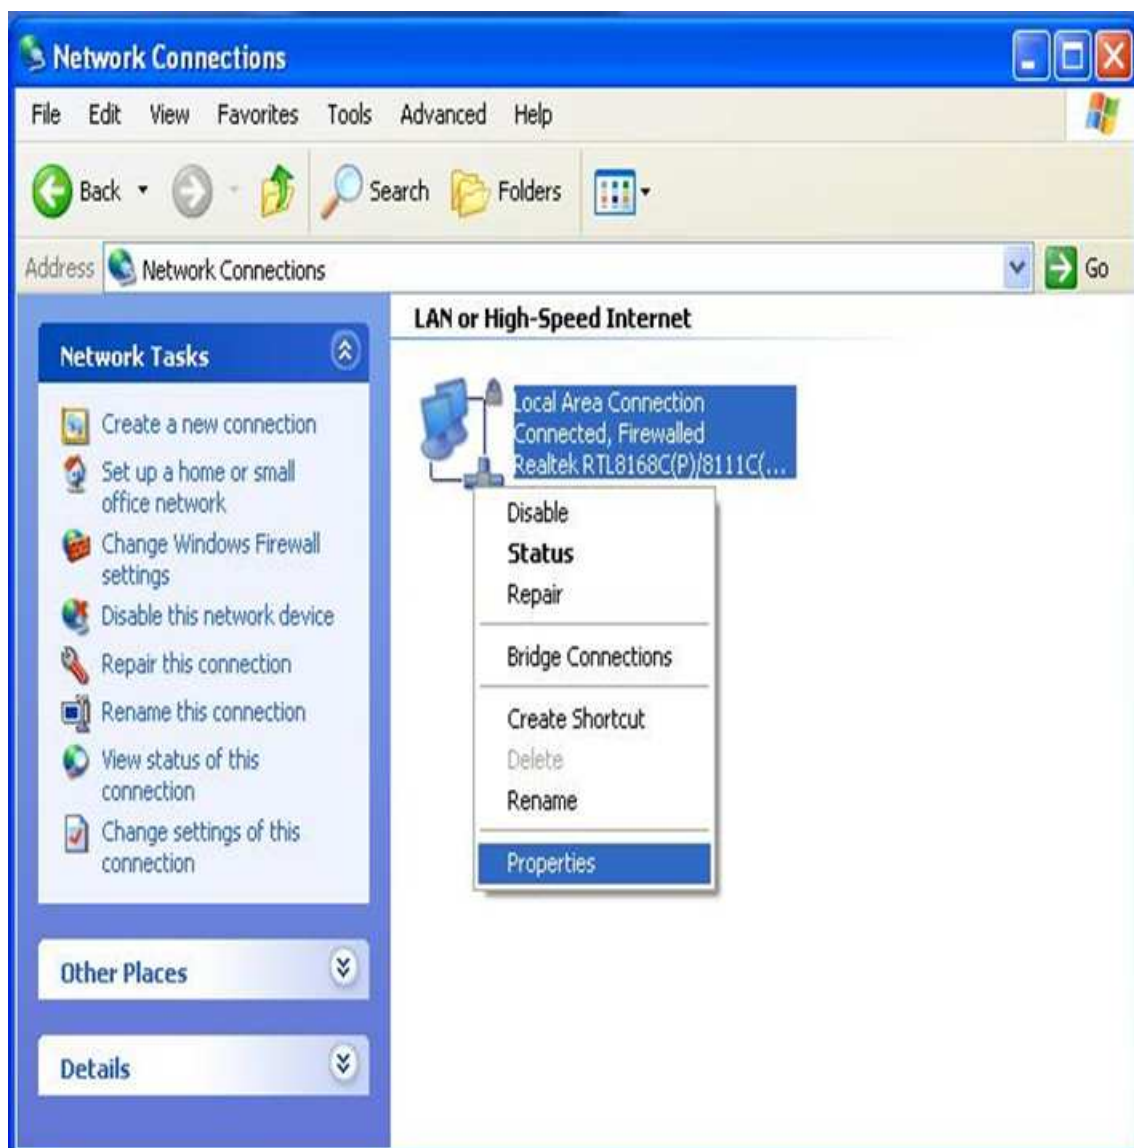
Network Connections

File Edit View Favorites Tools Advanced Help

Back Search Folders

Address Network Connections Go

Network Tasks

Create a new connection

Set up a home or small office network

Change Windows Firewall settings

Disable this network device

Repair this connection

Rename this connection

View status of this connection

Change settings of this connection

Other Places

Details

LAN or High-Speed Internet

Local Area Connection
Connected, Firewalled
Realtek RTL8168C(P)/8111C(...

Disable
Status
Repair
Bridge Connections
Create Shortcut
Delete
Rename
Properties